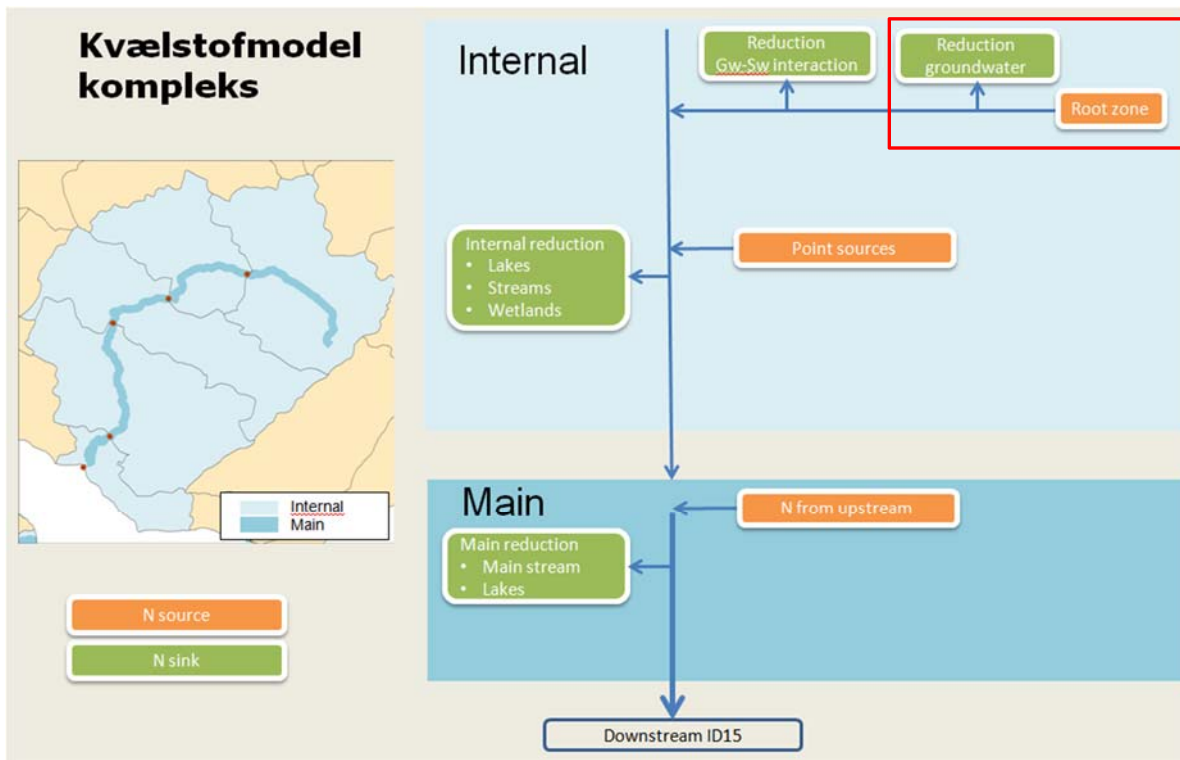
Kvælstofmodel kompleks

Internal
Main

N source
N sink

Internal

Reduction Gw-Sw interaction

Reduction groundwater

Root zone

Internal reduction
• Lakes
• Streams
• Wetlands

Point sources

Main

N from upstream

Main reduction
• Main stream
• Lakes

Downstream ID15